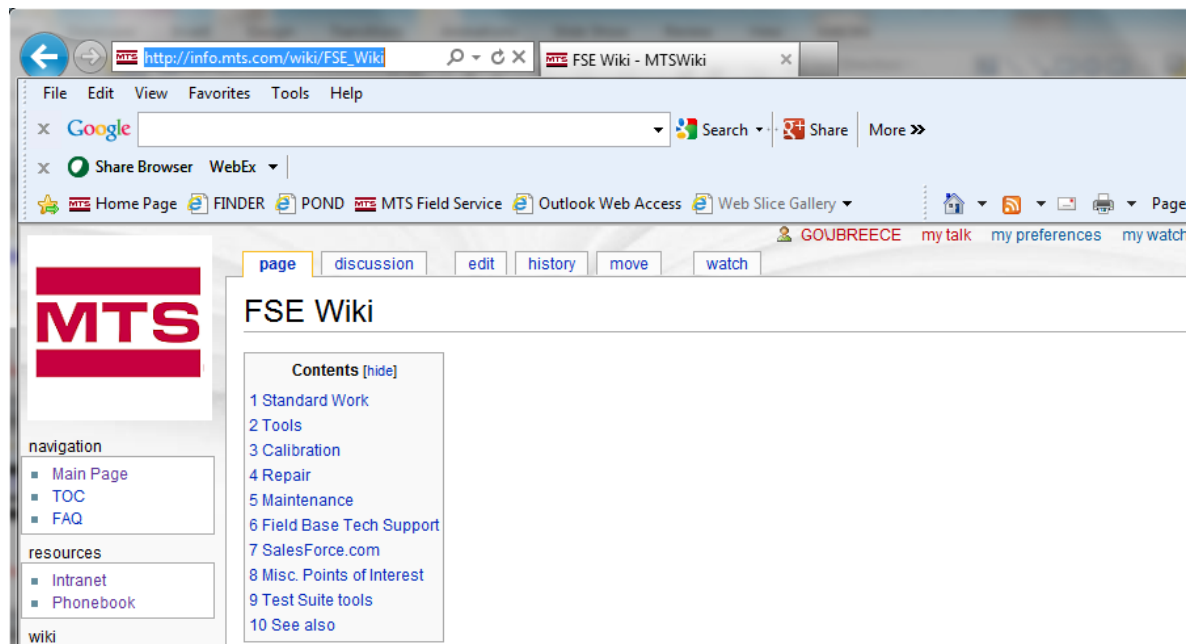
MTS http://info.mts.com/wiki/FSE_Wiki

MTS FSE Wiki - MTSWiki ×

File Edit View Favorites Tools Help

× Google Search Share More »

× Share Browser WebEx

MTS Home Page FINDER POND MTS MTS Field Service Outlook Web Access Web Slice Gallery

Page

GOUBREECE my talk my preferences my watch

page discussion edit history move watch

MTS

FSE Wiki

Contents [hide]

1 Standard Work
2 Tools
3 Calibration
4 Repair
5 Maintenance
6 Field Base Tech Support
7 SalesForce.com
8 Misc. Points of Interest
9 Test Suite tools
10 See also

navigation
- Main Page
- TOC
- FAQ

resources
- Intranet
- Phonebook

wiki